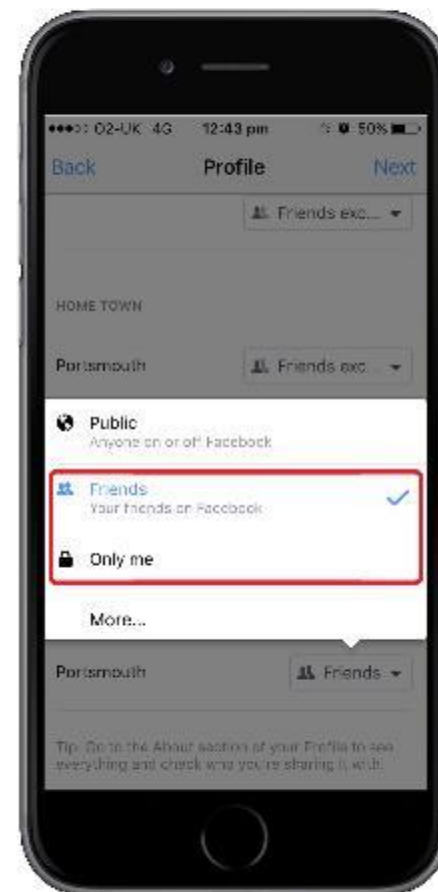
●●●○○ O2-UK 4G 12:43 pm 50%

Back Profile Next

Friends exc...

HOME TOWN

Portsmouth Friends exc...

Public
Anyone on or off Facebook

Friends
Your friends on Facebook

Only me

More...

Portsmouth Friends

Tip: Go to the About section of your Profile to see everything and check who you're sharing it with.